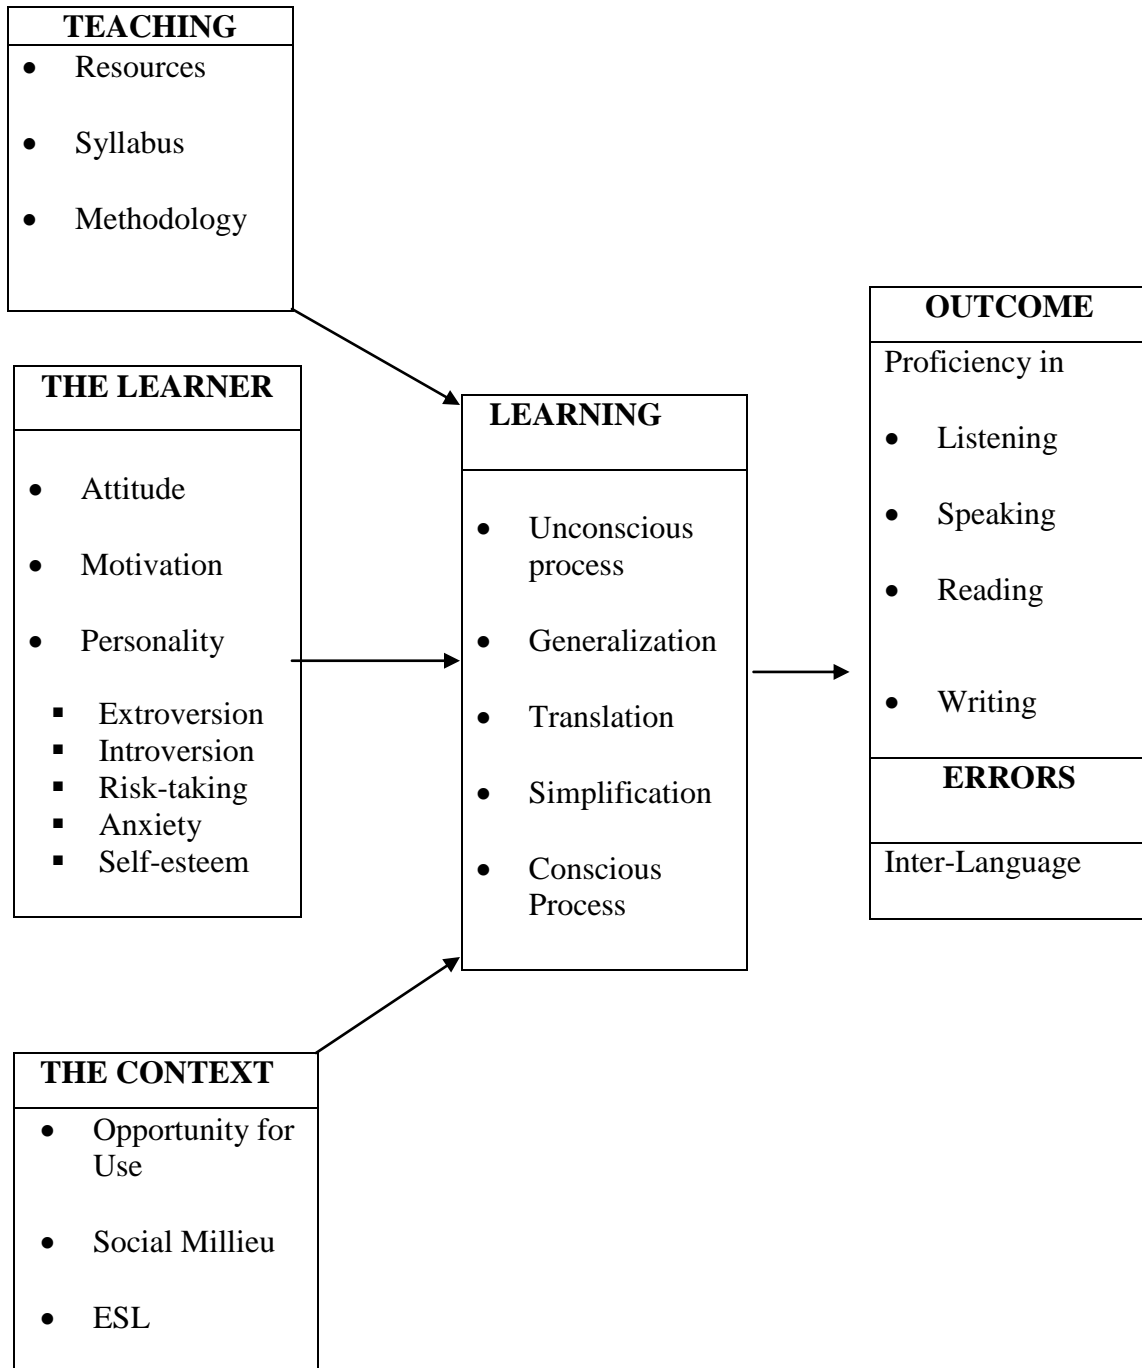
**TEACHING**
- Resources
- Syllabus
- Methodology

**THE LEARNER**
- Attitude
- Motivation
- Personality
  - Extroversion
  - Introversion
  - Risk-taking
  - Anxiety
  - Self-esteem

**THE CONTEXT**
- Opportunity for Use
- Social Millieu
- ESL

**LEARNING**
- Unconscious process
- Generalization
- Translation
- Simplification
- Conscious Process

**OUTCOME**
Proficiency in
- Listening
- Speaking
- Reading
- Writing

**ERRORS**
Inter-Language